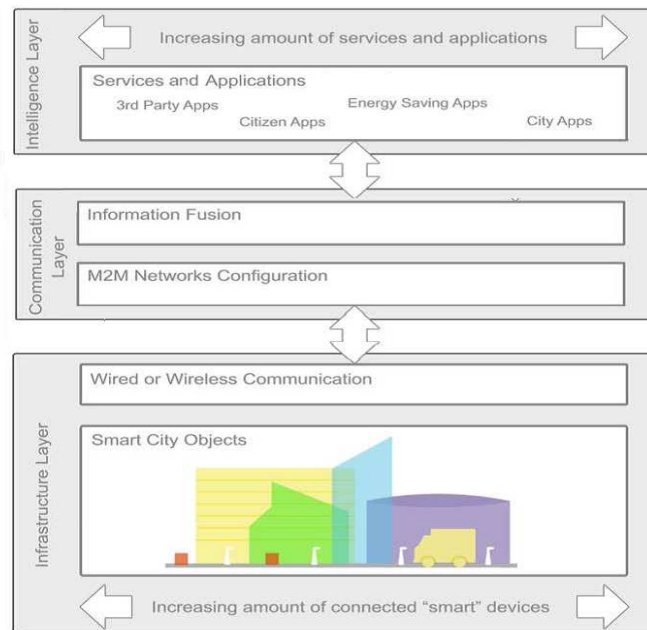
Intelligence Layer

Increasing amount of services and applications

Services and Applications

3rd Party Apps

Citizen Apps

Energy Saving Apps

City Apps

Communication Layer

Information Fusion

M2M Networks Configuration

Infrastructure Layer

Wired or Wireless Communication

Smart City Objects

Increasing amount of connected "smart" devices